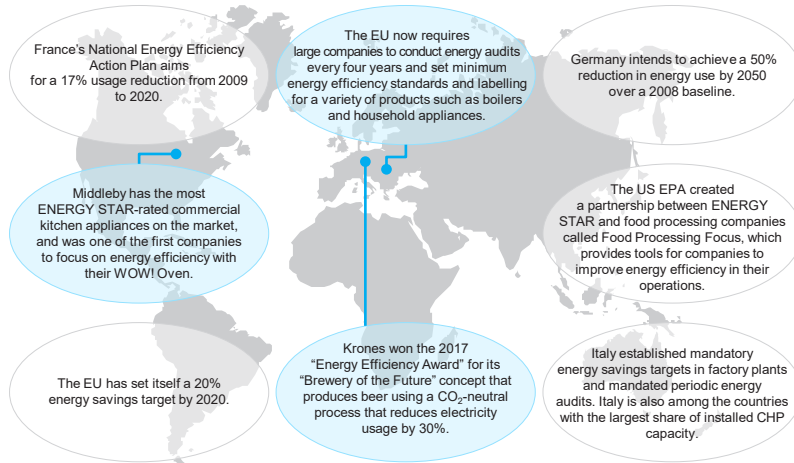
France’s National Energy Efficiency Action Plan aims for a 17% usage reduction from 2009 to 2020.

The EU now requires large companies to conduct energy audits every four years and set minimum energy efficiency standards and labelling for a variety of products such as boilers and household appliances.

Germany intends to achieve a 50% reduction in energy use by 2050 over a 2008 baseline.

Middleby has the most ENERGY STAR-rated commercial kitchen appliances on the market, and was one of the first companies to focus on energy efficiency with their WOW! Oven.

The US EPA created a partnership between ENERGY STAR and food processing companies called Food Processing Focus, which provides tools for companies to improve energy efficiency in their operations.

The EU has set itself a 20% energy savings target by 2020.

Krones won the 2017 “Energy Efficiency Award” for its “Brewery of the Future” concept that produces beer using a $CO_2$-neutral process that reduces electricity usage by 30%.

Italy established mandatory energy savings targets in factory plants and mandated periodic energy audits. Italy is also among the countries with the largest share of installed CHP capacity.